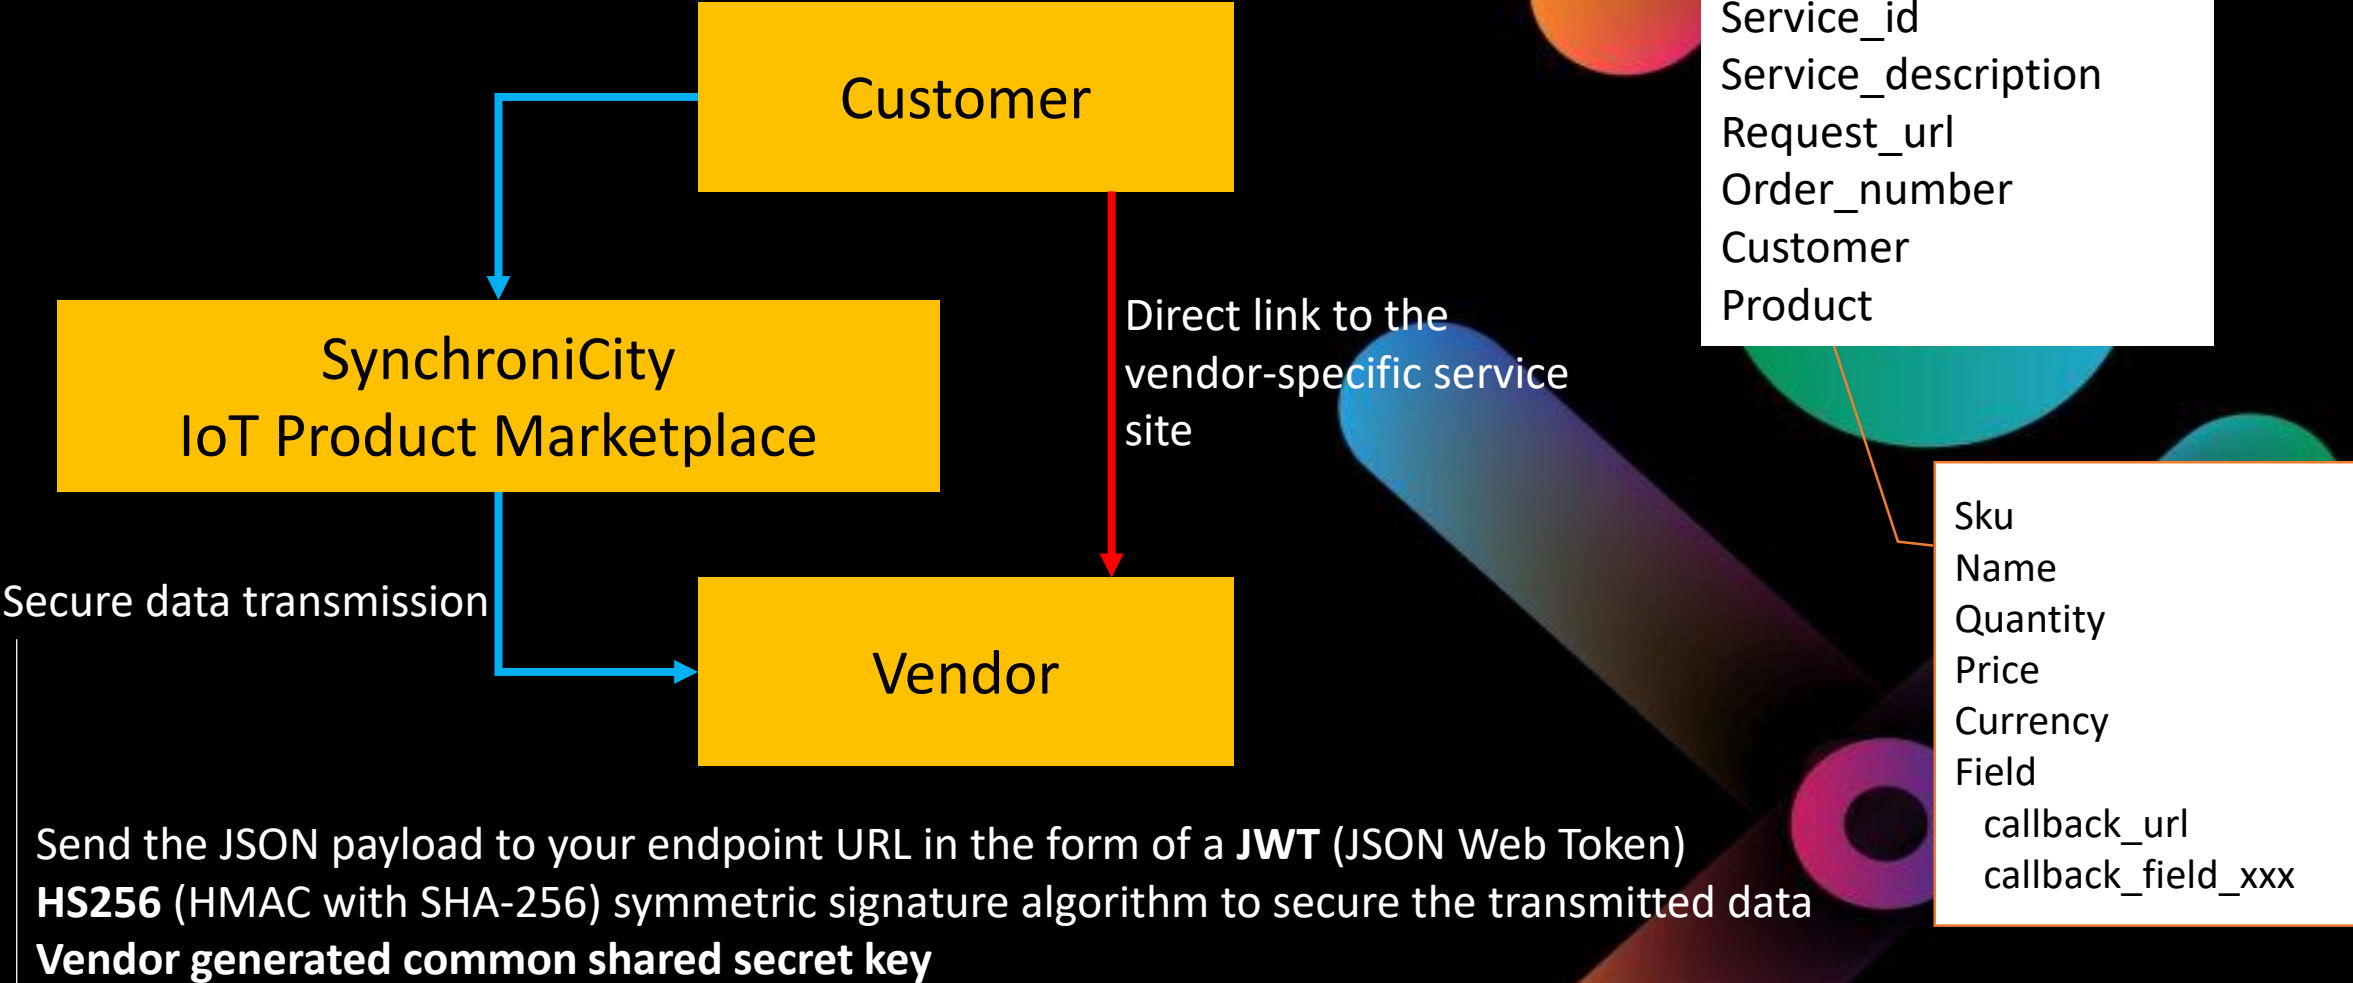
Customer

SynchroniCity
IoT Product Marketplace

Direct link to the vendor-specific service site

Vendor

Secure data transmission

Service_id
Service_description
Request_url
Order_number
Customer
Product

Sku
Name
Quantity
Price
Currency
Field
callback_url
callback_field_xxx

Send the JSON payload to your endpoint URL in the form of a **JWT** (JSON Web Token)
**HS256** (HMAC with SHA-256) symmetric signature algorithm to secure the transmitted data
**Vendor generated common shared secret key**